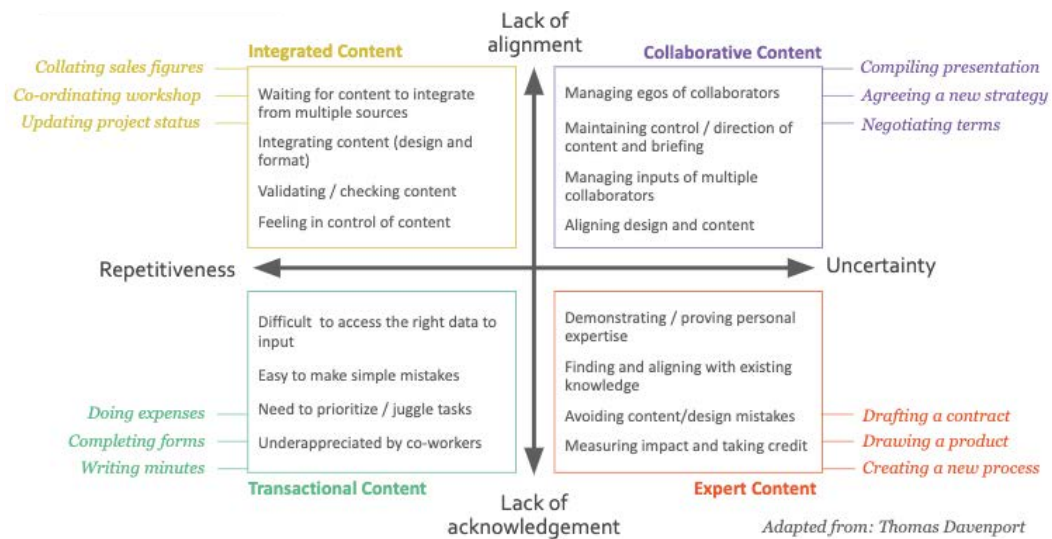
Lack of alignment

Integrated Content

Collating sales figures
Co-ordinating workshop
Updating project status

Waiting for content to integrate from multiple sources

Integrating content (design and format)

Validating / checking content

Feeling in control of content

Collaborative Content

Compiling presentation
Agreeing a new strategy
Negotiating terms

Managing egos of collaborators

Maintaining control / direction of content and briefing

Managing inputs of multiple collaborators

Aligning design and content

Repetitiveness

Uncertainty

Difficult to access the right data to input

Easy to make simple mistakes

Need to prioritize / juggle tasks

Underappreciated by co-workers

Doing expenses
Completing forms
Writing minutes

Transactional Content

Demonstrating / proving personal expertise

Finding and aligning with existing knowledge

Avoiding content/design mistakes

Measuring impact and taking credit

Drafting a contract
Drawing a product
Creating a new process

Expert Content

Lack of acknowledgement

Adapted from: Thomas Davenport